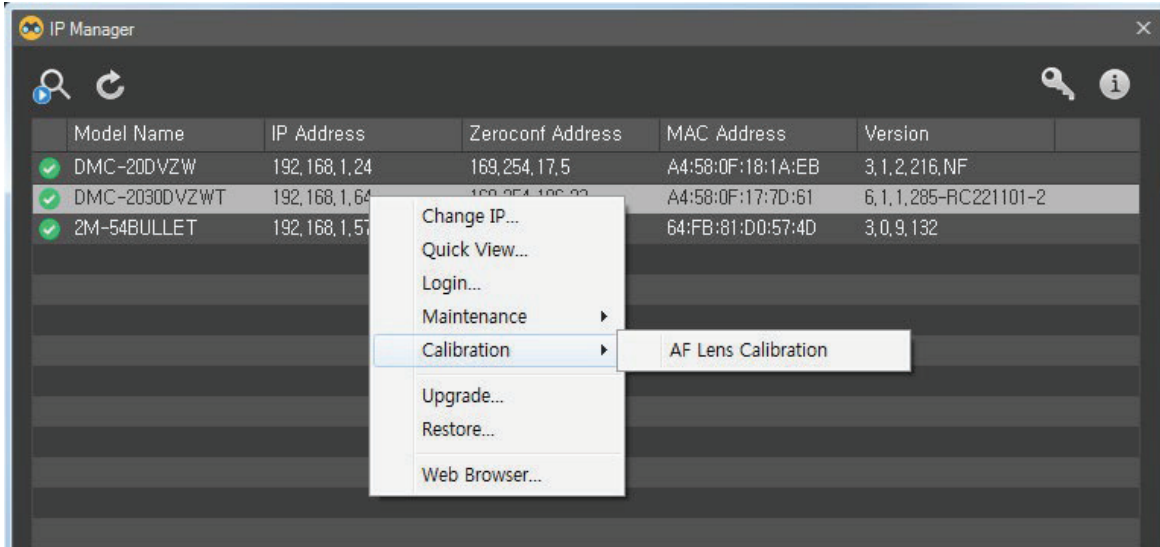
IP Manager

| Model Name | IP Address | Zeroconf Address | MAC Address | Version |
|---|---|---|---|---|
| DMC-20DVZW | 192.168.1.24 | 169.254.17.5 | A4:58:0F:18:1A:EB | 3.1.2.216.NF |
| DMC-2030DVZWT | 192.168.1.64 | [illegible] | A4:58:0F:17:7D:61 | 6.1.1.285-RC221101-2 |
| 2M-54BULLET | 192.168.1.57 | | 64:FB:81:D0:57:4D | 3.0.9.132 |

Change IP...
Quick View...
Login...
Maintenance
Calibration
AF Lens Calibration
Upgrade...
Restore...
Web Browser...